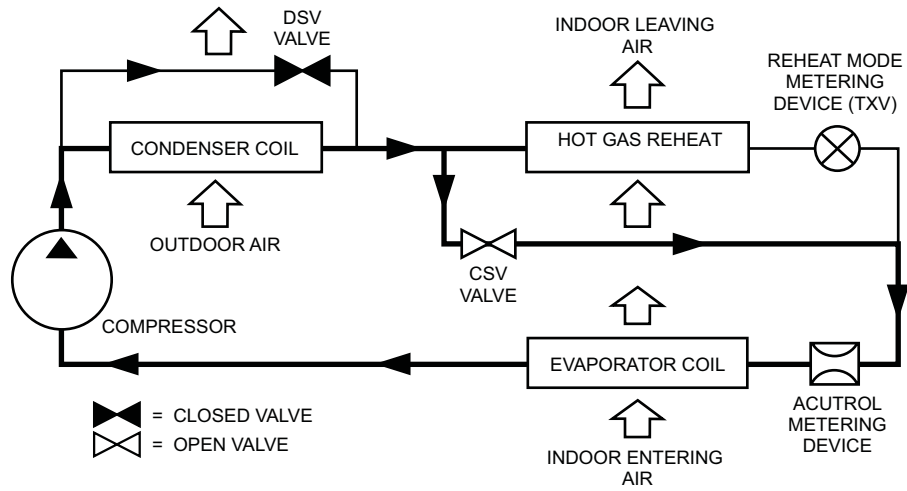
DSV VALVE

INDOOR LEAVING AIR

REHEAT MODE METERING DEVICE (TXV)

CONDENSER COIL

HOT GAS REHEAT

OUTDOOR AIR

CSV VALVE

COMPRESSOR

EVAPORATOR COIL

= CLOSED VALVE
= OPEN VALVE

ACUTROL METERING DEVICE

INDOOR ENTERING AIR